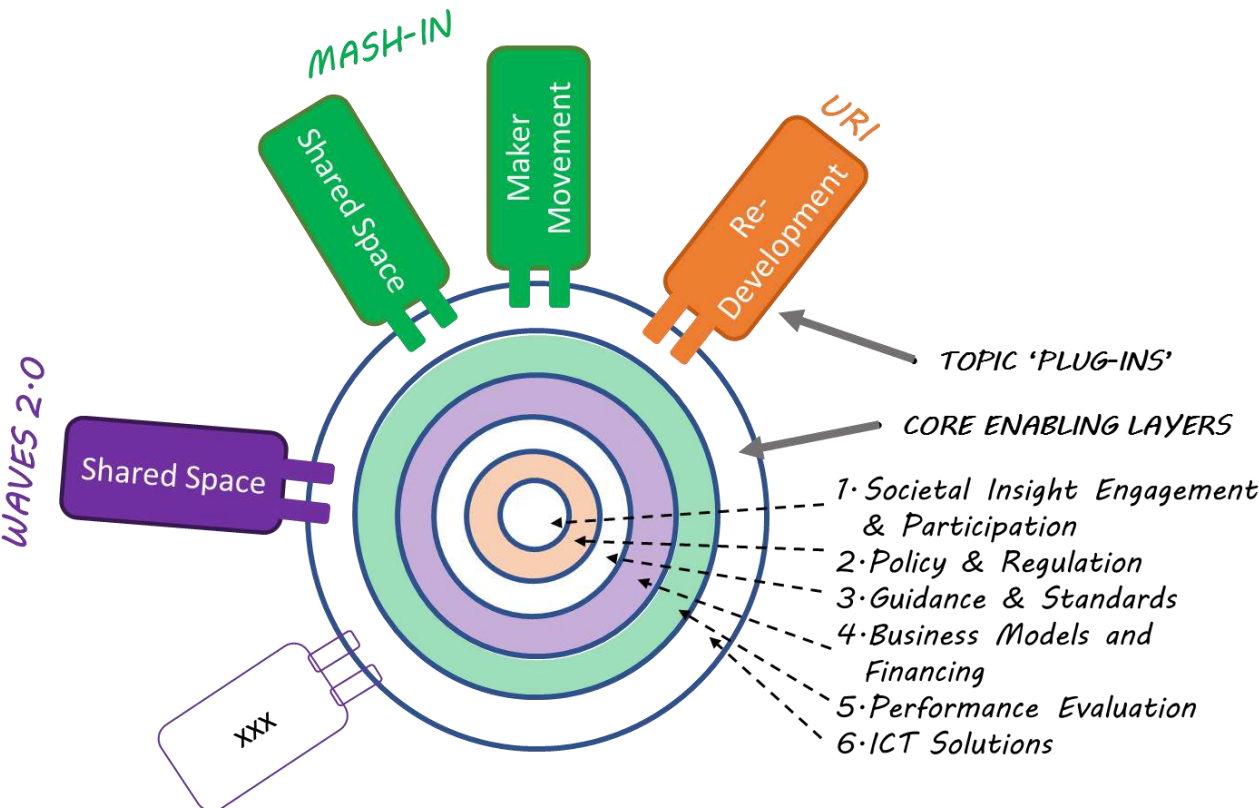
MASH-IN

Shared Space

Maker Movement

URI

Re-Development

TOPIC 'PLUG-INS'

CORE ENABLING LAYERS

WAVES 2.0

Shared Space

1. Societal Insight Engagement & Participation
2. Policy & Regulation
3. Guidance & Standards
4. Business Models and Financing
5. Performance Evaluation
6. ICT Solutions

XXX